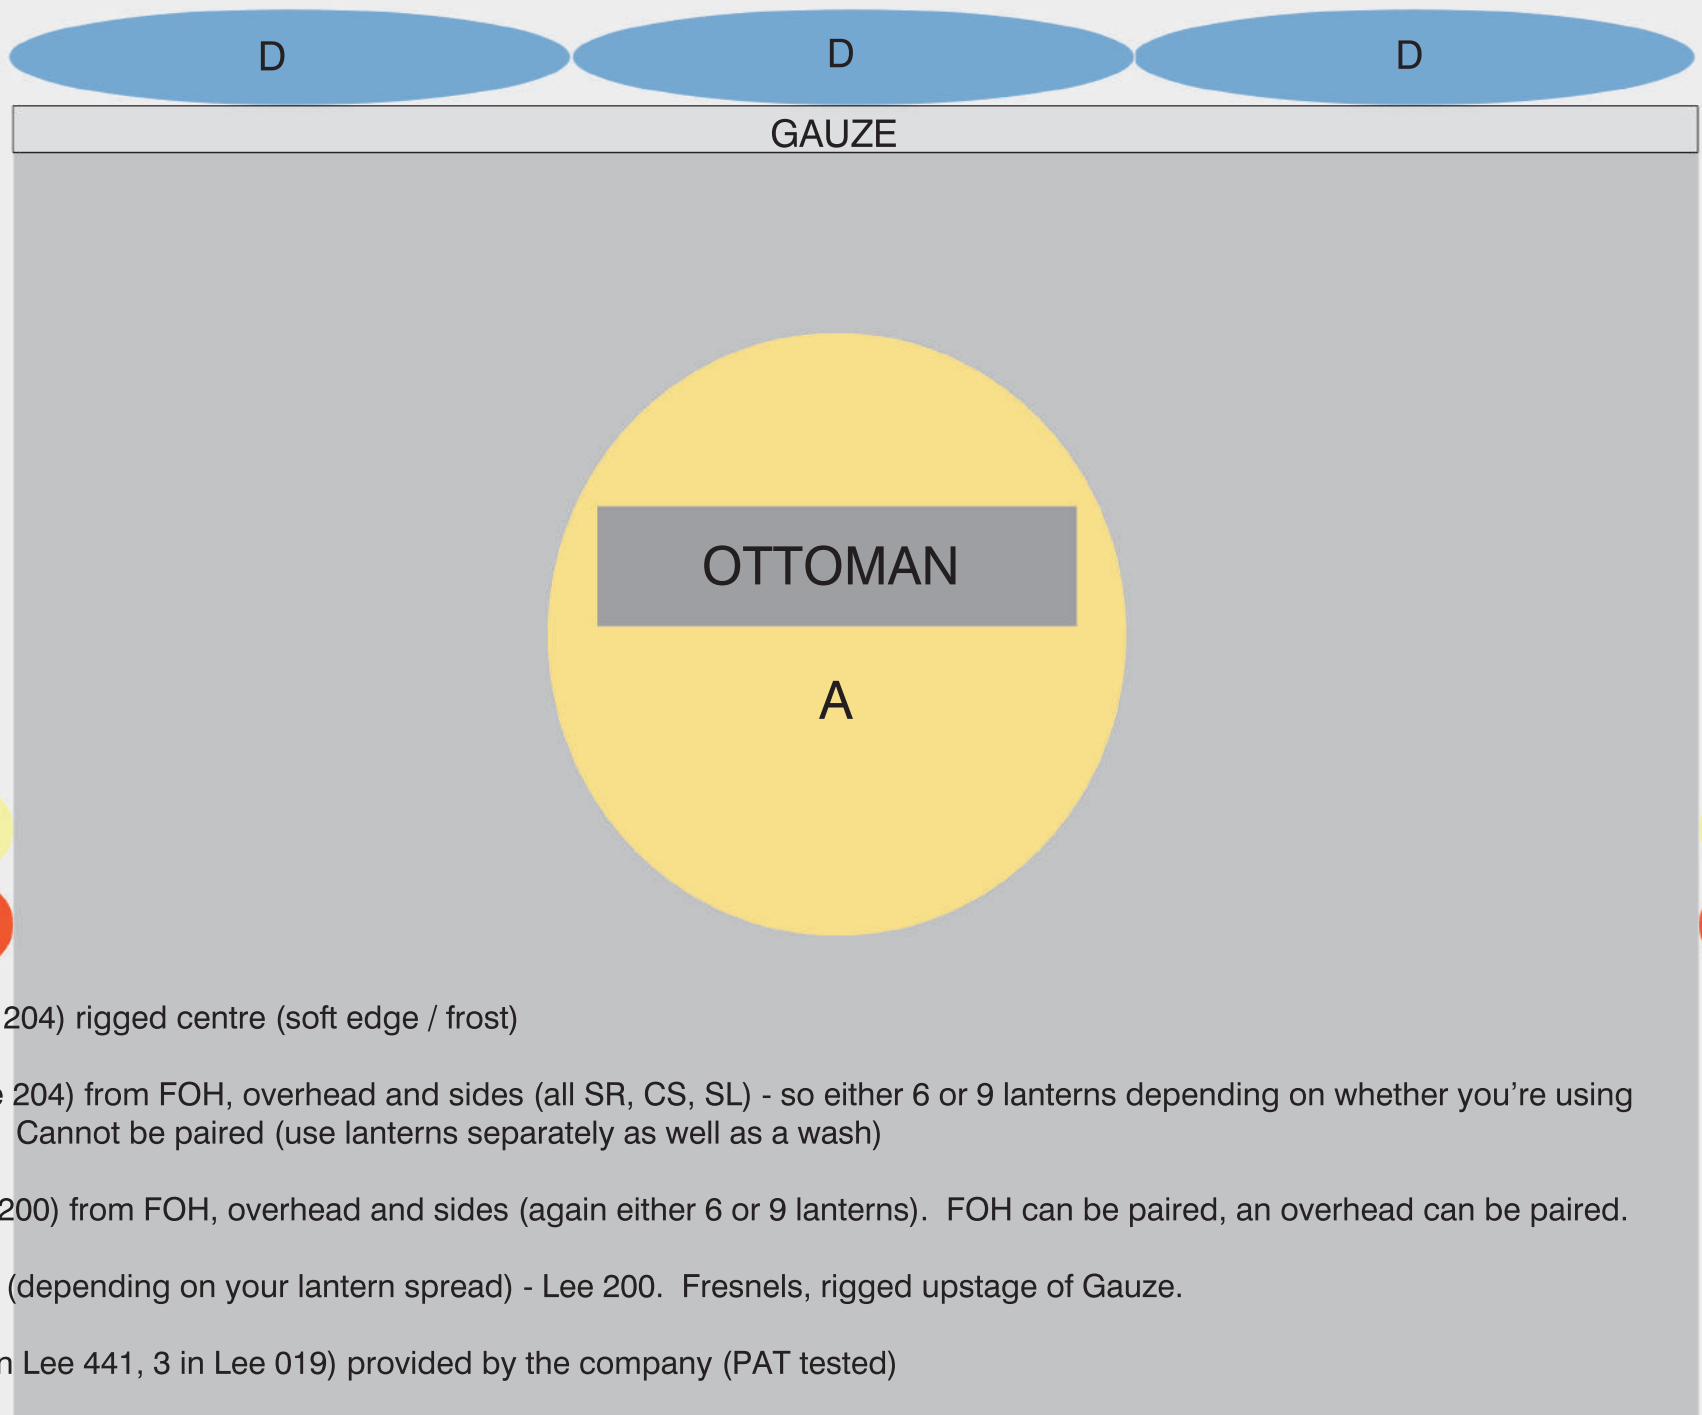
D D D

GAUZE

OTTOMAN

A

204) rigged centre (soft edge / frost)

204) from FOH, overhead and sides (all SR, CS, SL) - so either 6 or 9 lanterns depending on whether you're using Cannot be paired (use lanterns separately as well as a wash)

200) from FOH, overhead and sides (again either 6 or 9 lanterns). FOH can be paired, an overhead can be paired.

(depending on your lantern spread) - Lee 200. Fresnels, rigged upstage of Gauze.

Lee 441, 3 in Lee 019) provided by the company (PAT tested)